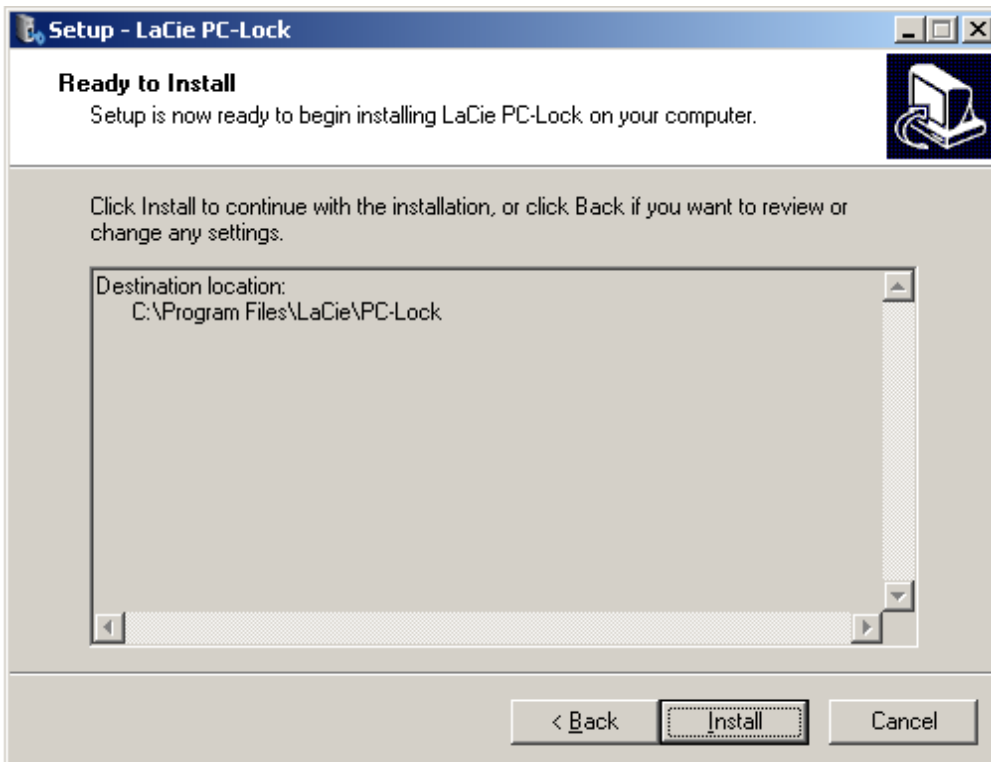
Setup - LaCie PC-Lock

Ready to Install
Setup is now ready to begin installing LaCie PC-Lock on your computer.

Click Install to continue with the installation, or click Back if you want to review or change any settings.

Destination location:
C:\Program Files\LaCie\PC-Lock

< Back
Install
Cancel